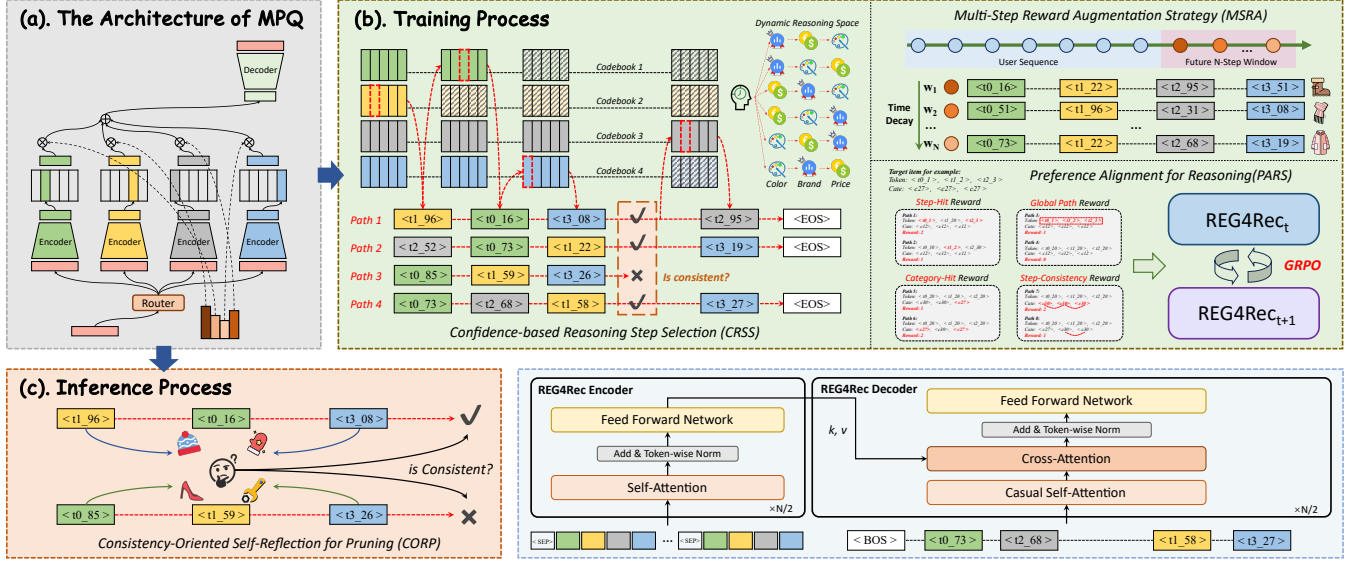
(a). The Architecture of MPQ

Decoder

Encoder Encoder Encoder Encoder

Router

(b). Training Process

Codebook 1
Codebook 2
Codebook 3
Codebook 4

Dynamic Reasoning Space

Color Brand Price

Path 1 <t1_96> <t0_16> <t3_08> <t2_95> <EOS>
Path 2 <t2_52> <t0_73> <t1_22> <t3_19> <EOS>
Path 3 <t0_85> <t1_59> <t3_26>
Is consistent?
Path 4 <t0_73> <t2_68> <t1_58> <t3_27> <EOS>

Confidence-based Reasoning Step Selection (CRSS)

Multi-Step Reward Augmentation Strategy (MSRA)

User Sequence
Future N-Step Window

Time Decay

$w_1$ <t0_16> <t1_22> <t2_95> <t3_51>
$w_2$ <t0_51> <t1_96> <t2_31> <t3_08>
...
$w_N$ <t0_73> <t1_22> <t2_68> <t3_19>

Preference Alignment for Reasoning(PARS)

Target item for example:
Token: < t0_1 >, < t1_2 >, < t2_3 >
Cate: < c27 >, < c27 >, < c27 >

Step-Hit Reward
Global Path Reward
Category-Hit Reward
Step-Consistency Reward

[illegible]

REG4Rec$_t$

GRPO

REG4Rec$_{t+1}$

(c). Inference Process

<t1_96> <t0_16> <t3_08>

is Consistent?

<t0_85> <t1_59> <t3_26>

Consistency-Oriented Self-Reflection for Pruning (CORP)

REG4Rec Encoder

Feed Forward Network

Add & Token-wise Norm

Self-Attention

×N/2

<SEP> ... <SEP>

REG4Rec Decoder

k, v

Feed Forward Network

Add & Token-wise Norm

Cross-Attention

Casual Self-Attention

×N/2

< BOS > <t0_73> <t2_68> ... <t1_58> <t3_27>